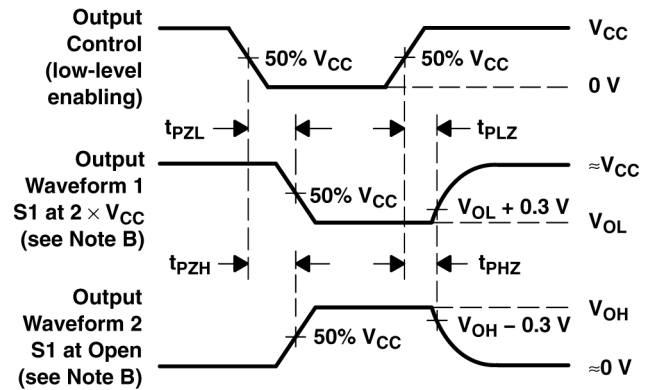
Output Control (low-level enabling)

50% $V_{CC}$

50% $V_{CC}$

$V_{CC}$

0 V

$t_{PZL}$

$t_{PLZ}$

Output Waveform 1 S1 at $2 \times V_{CC}$ (see Note B)

50% $V_{CC}$

$\approx V_{CC}$

$V_{OL}$ + 0.3 V

$V_{OL}$

$t_{PZH}$

$t_{PHZ}$

Output Waveform 2 S1 at Open (see Note B)

50% $V_{CC}$

$V_{OH}$ − 0.3 V

$V_{OH}$

$\approx 0$ V